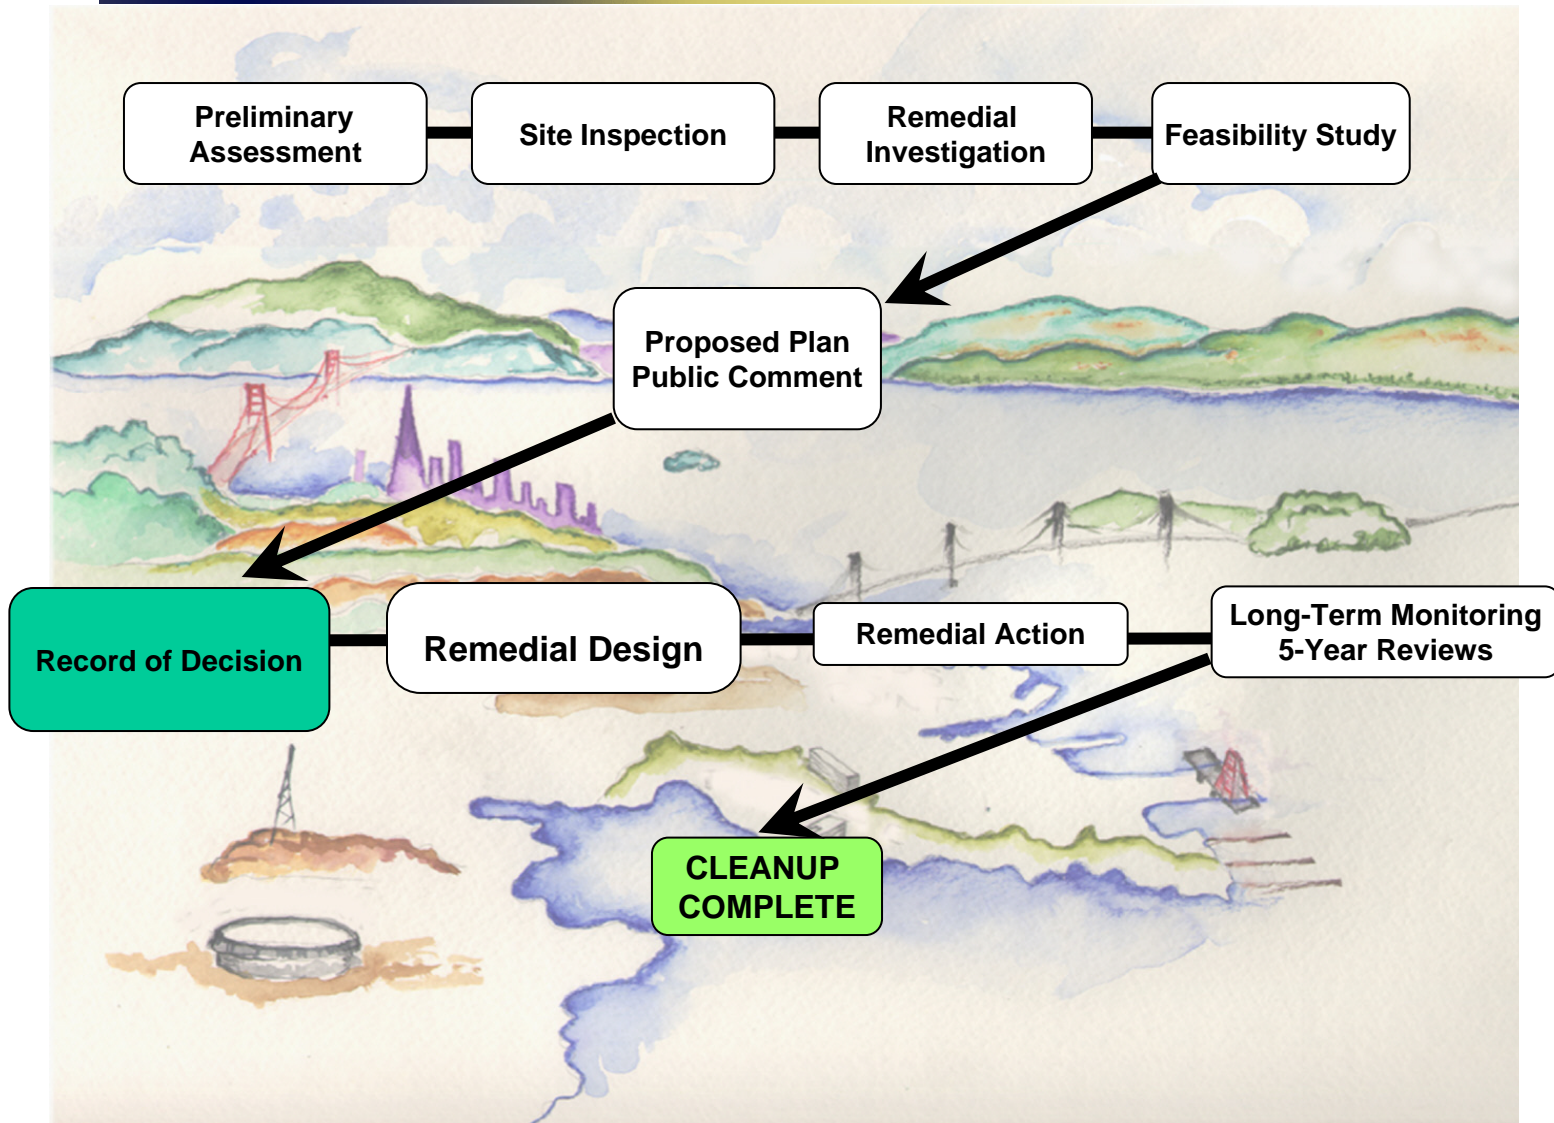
Preliminary Assessment

Site Inspection

Remedial Investigation

Feasibility Study

Proposed Plan Public Comment

Record of Decision

Remedial Design

Remedial Action

Long-Term Monitoring 5-Year Reviews

CLEANUP COMPLETE